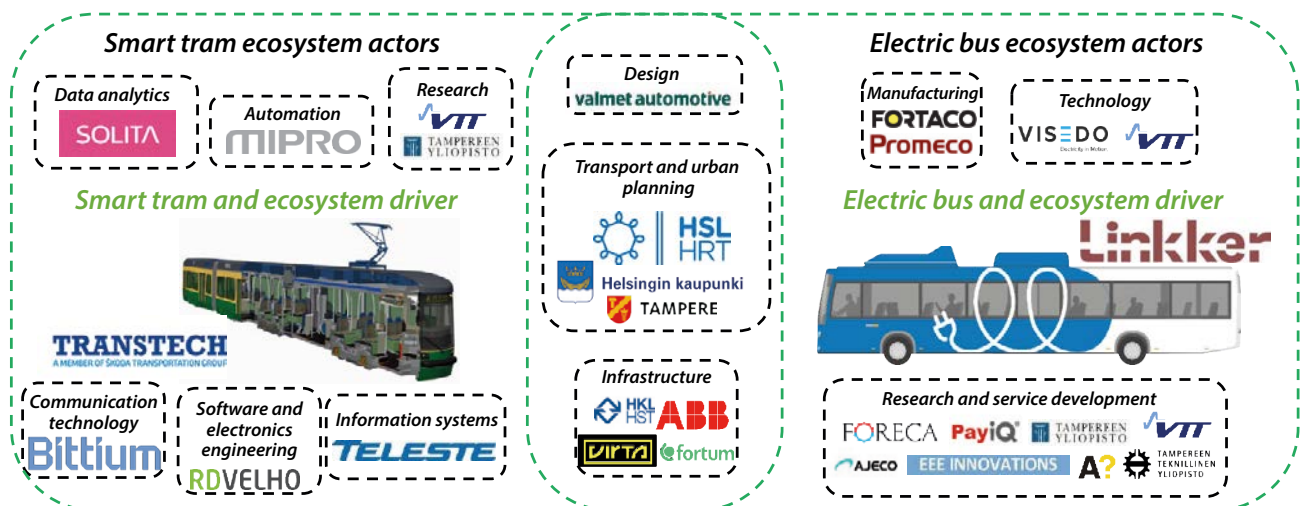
Smart tram ecosystem actors

Data analytics
SOLITA

Automation
MIPRO

Research
VTT
TAMPEREEN YLIOPISTO

Smart tram and ecosystem driver

TRANSTECH
A MEMBER OF ŠKODA TRANSPORTATION GROUP

Communication technology
Bittium

Software and electronics engineering
RDVELHO

Information systems
TELESTE

Design
valmet automotive

Transport and urban planning
HSL HRT
Helsingin kaupunki
TAMPERE

Infrastructure
HKL HST
ABB
VIRTA
fortum

Electric bus ecosystem actors

Manufacturing
FORTACO
Promeco

Technology
VISEDO
Electricity in Motion
VTT

Electric bus and ecosystem driver
Linkker

Research and service development
FORECA
PayiQ
TAMPEREEN YLIOPISTO
VTT
AJECO
EEE INNOVATIONS
A?
TAMPEREEN TEKNILLINEN YLIOPISTO